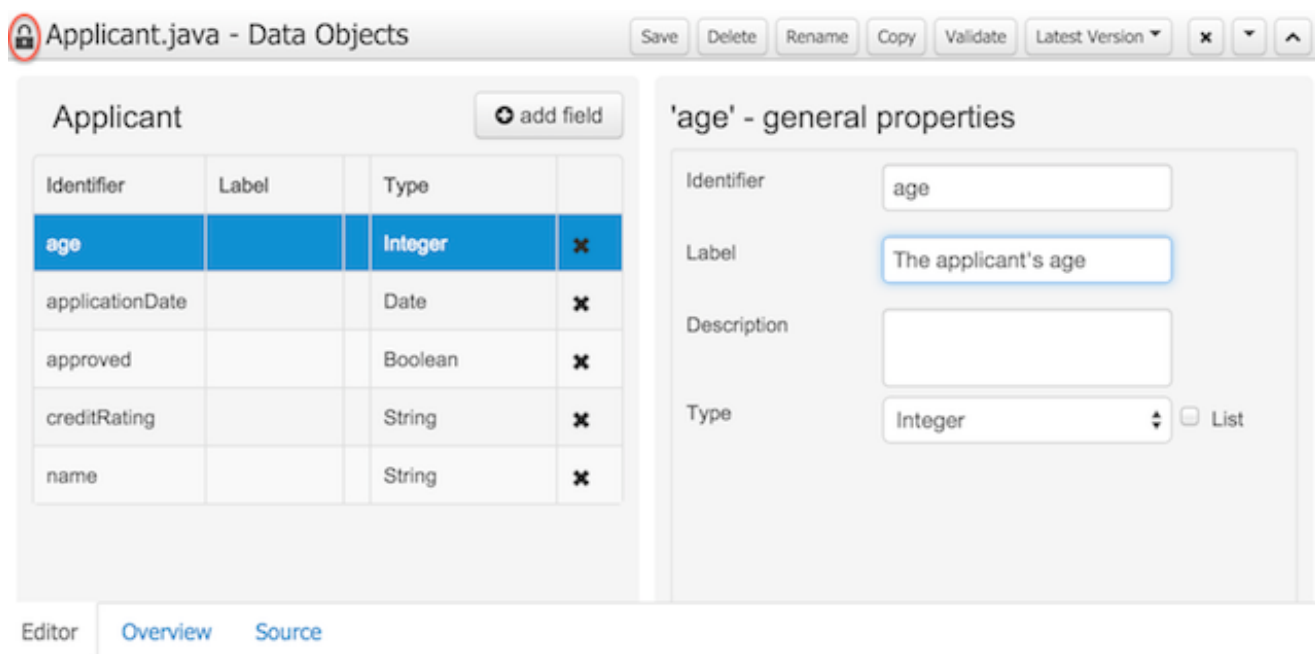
Applicant.java - Data Objects

Save Delete Rename Copy Validate Latest Version

Applicant

add field

| Identifier | Label | | Type | |
|---|---|---|---|---|
| age | | | Integer | ✖ |
| applicationDate | | | Date | ✖ |
| approved | | | Boolean | ✖ |
| creditRating | | | String | ✖ |
| name | | | String | ✖ |

'age' - general properties

Identifier age

Label The applicant's age

Description

Type Integer List

Editor Overview Source